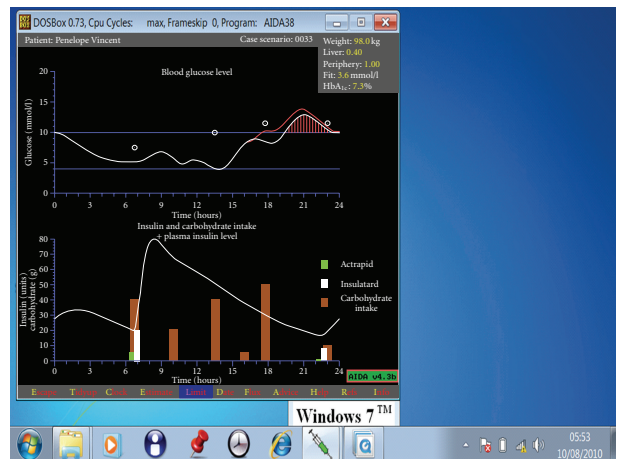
DOSBox 0.73, Cpu Cycles: max, Frameskip 0, Program: AIDA38

Patient: Penelope Vincent

Case scenario: 0033

Weight: 98.0 kg
Liver: 0.40
Periphery: 1.00
Fit: 3.6 mmol/l
HbA$_{1c}$: 7.3%

Blood glucose level

Glucose (mmol/l)

20
15
10
5
0

0 3 6 9 12 15 18 21 24

Time (hours)

Insulin and carbohydrate intake
+ plasma insulin level

Insulin (units)
carbohydrate (g)

80
70
60
50
40
30
20
10
0

Actrapid
Insulatard
Carbohydrate intake

0 3 6 9 12 15 18 21 24

Time (hours)

AIDA v4.3b

E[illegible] T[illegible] C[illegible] E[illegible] L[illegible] D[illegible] F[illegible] A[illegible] H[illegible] R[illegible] I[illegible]

Windows 7$^{TM}$

05:53
10/08/2010